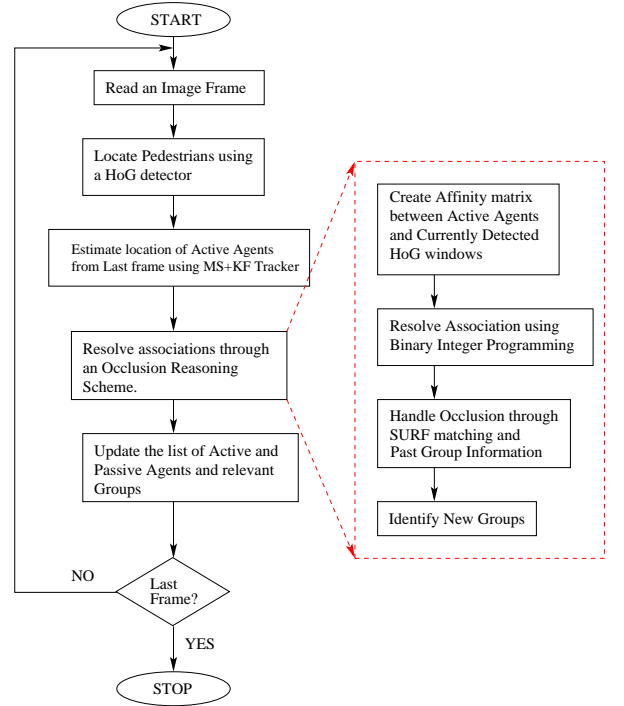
START

Read an Image Frame

Locate Pedestrians using a HoG detector

Estimate location of Active Agents from Last frame using MS+KF Tracker

Resolve associations through an Occlusion Reasoning Scheme.

Update the list of Active and Passive Agents and relevant Groups

Last Frame?

NO

YES

STOP

Create Affinity matrix between Active Agents and Currently Detected HoG windows

Resolve Association using Binary Integer Programming

Handle Occlusion through SURF matching and Past Group Information

Identify New Groups